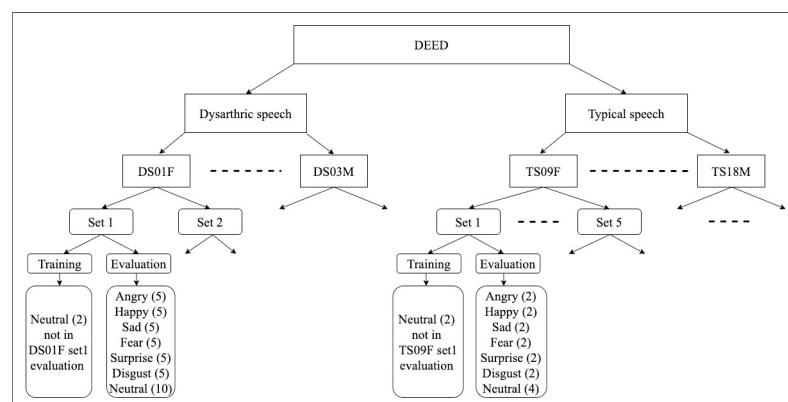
DEED

Dysarthric speech

Typical speech

DS01F

DS03M

TS09F

TS18M

Set 1

Set 2

Set 1

Set 5

Training

Evaluation

Training

Evaluation

Neutral (2) not in DS01F set1 evaluation

Angry (5)
Happy (5)
Sad (5)
Fear (5)
Surprise (5)
Disgust (5)
Neutral (10)

Neutral (2) not in TS09F set1 evaluation

Angry (2)
Happy (2)
Sad (2)
Fear (2)
Surprise (2)
Disgust (2)
Neutral (4)